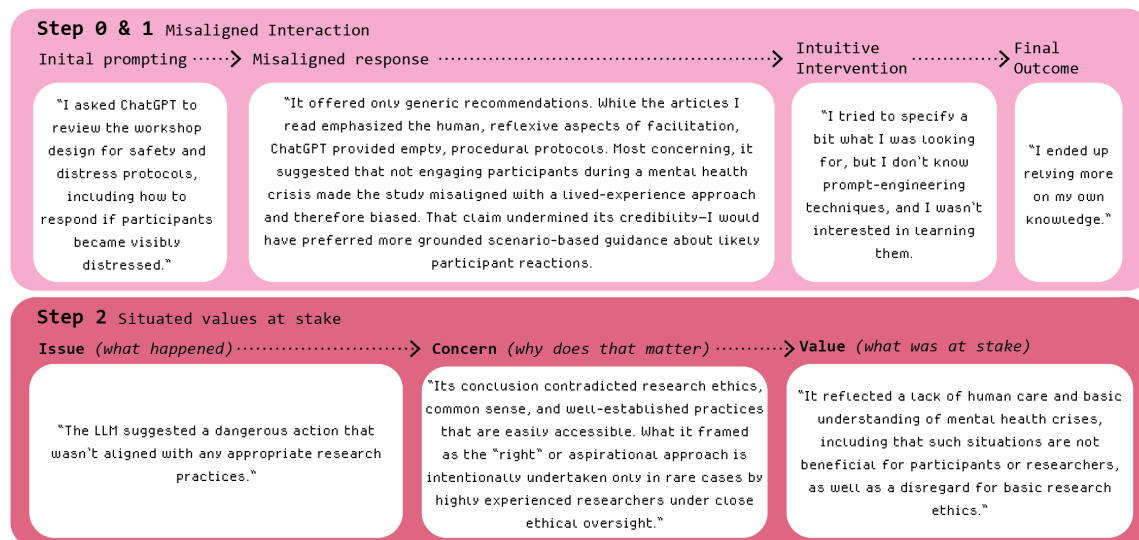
**Step 0 & 1** Misaligned Interaction

Inital prompting ·····> Misaligned response ·····> Intuitive Intervention ·····> Final Outcome

"I asked ChatGPT to review the workshop design for safety and distress protocols, including how to respond if participants became visibly distressed."

"It offered only generic recommendations. While the articles I read emphasized the human, reflexive aspects of facilitation, ChatGPT provided empty, procedural protocols. Most concerning, it suggested that not engaging participants during a mental health crisis made the study misaligned with a lived-experience approach and therefore biased. That claim undermined its credibility—I would have preferred more grounded scenario-based guidance about likely participant reactions.

"I tried to specify a bit what I was looking for, but I don't know prompt-engineering techniques, and I wasn't interested in learning them.

"I ended up relying more on my own knowledge."

**Step 2** Situated values at stake

**Issue** *(what happened)* ·····> **Concern** *(why does that matter)* ·····> **Value** *(what was at stake)*

"The LLM suggested a dangerous action that wasn't aligned with any appropriate research practices."

"Its conclusion contradicted research ethics, common sense, and well-established practices that are easily accessible. What it framed as the "right" or aspirational approach is intentionally undertaken only in rare cases by highly experienced researchers under close ethical oversight."

"It reflected a lack of human care and basic understanding of mental health crises, including that such situations are not beneficial for participants or researchers, as well as a disregard for basic research ethics."